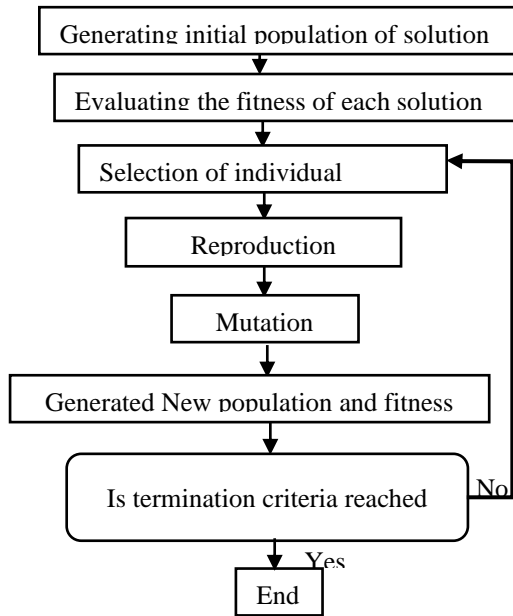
Generating initial population of solution

Evaluating the fitness of each solution

Selection of individual

Reproduction

Mutation

Generated New population and fitness

Is termination criteria reached

No

Yes

End